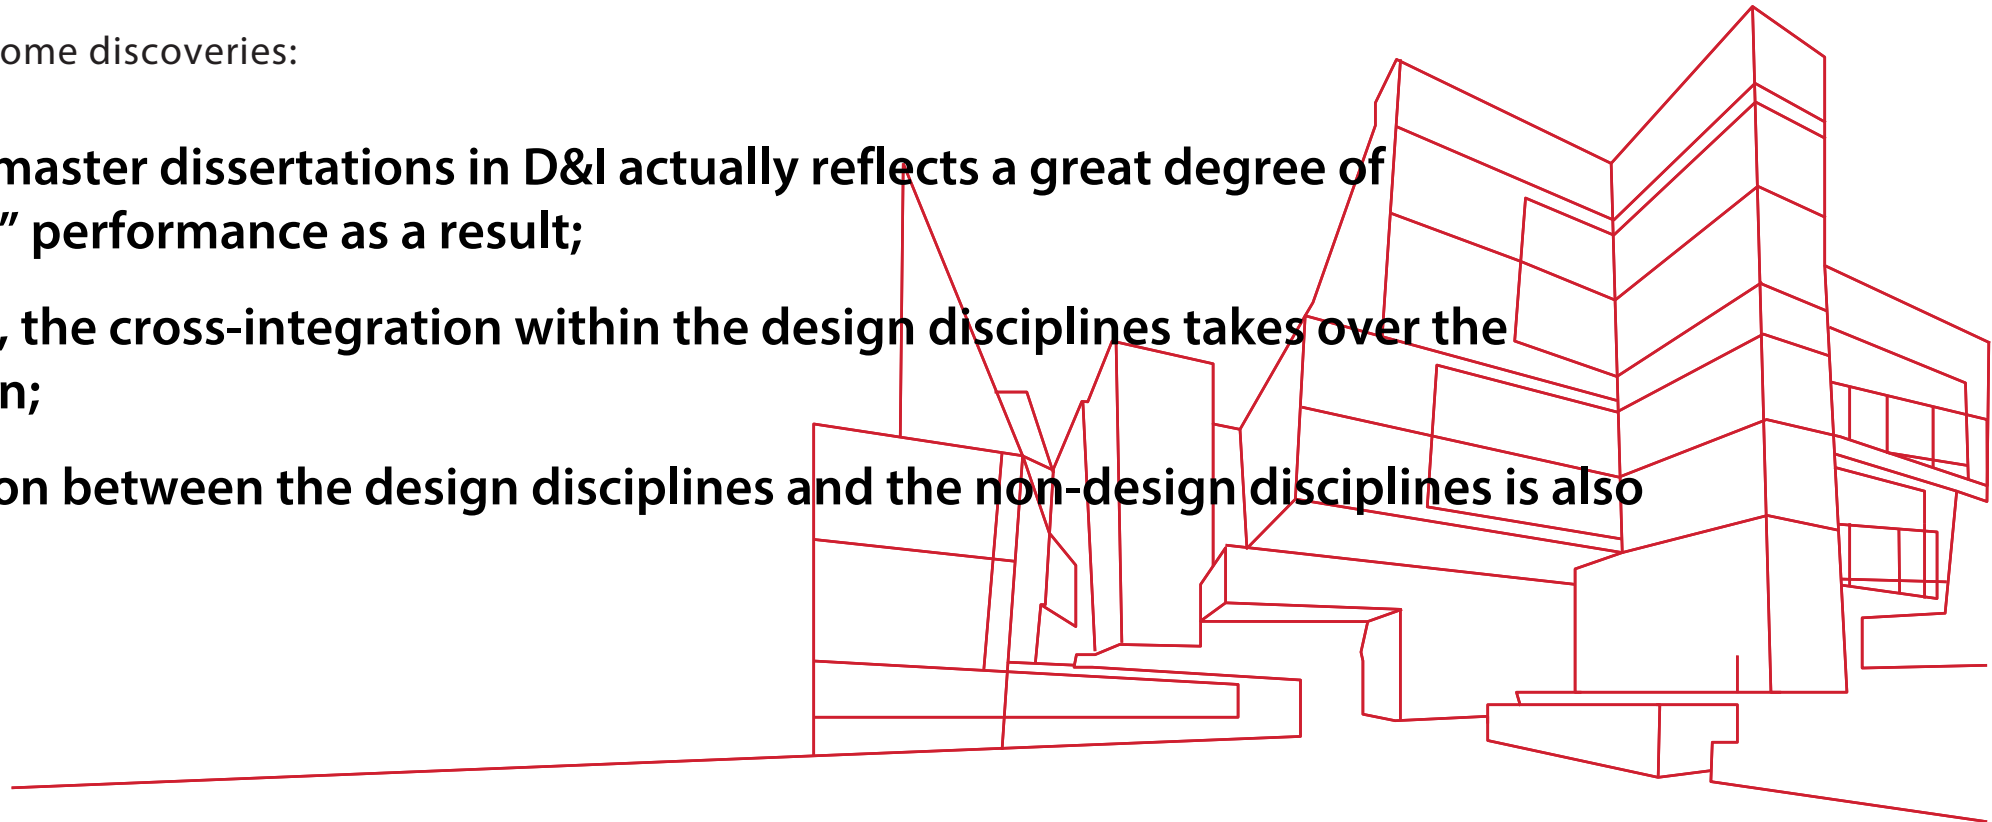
ome discoveries:

master dissertations in D&I actually reflects a great degree of ” performance as a result;

, the cross-integration within the design disciplines takes over the n;

on between the design disciplines and the non-design disciplines is also